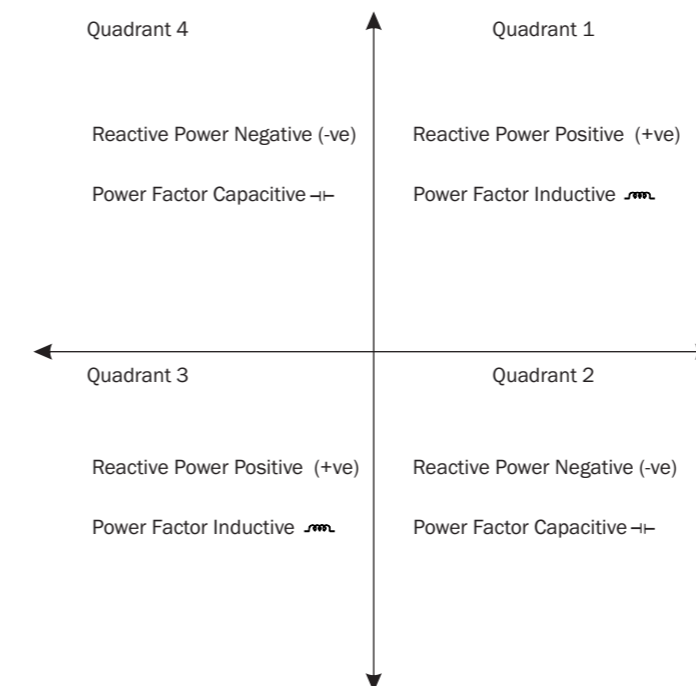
Quadrant 4

Reactive Power Negative (-ve)

Power Factor Capacitive

Quadrant 1

Reactive Power Positive (+ve)

Power Factor Inductive

Quadrant 3

Reactive Power Positive (+ve)

Power Factor Inductive

Quadrant 2

Reactive Power Negative (-ve)

Power Factor Capacitive